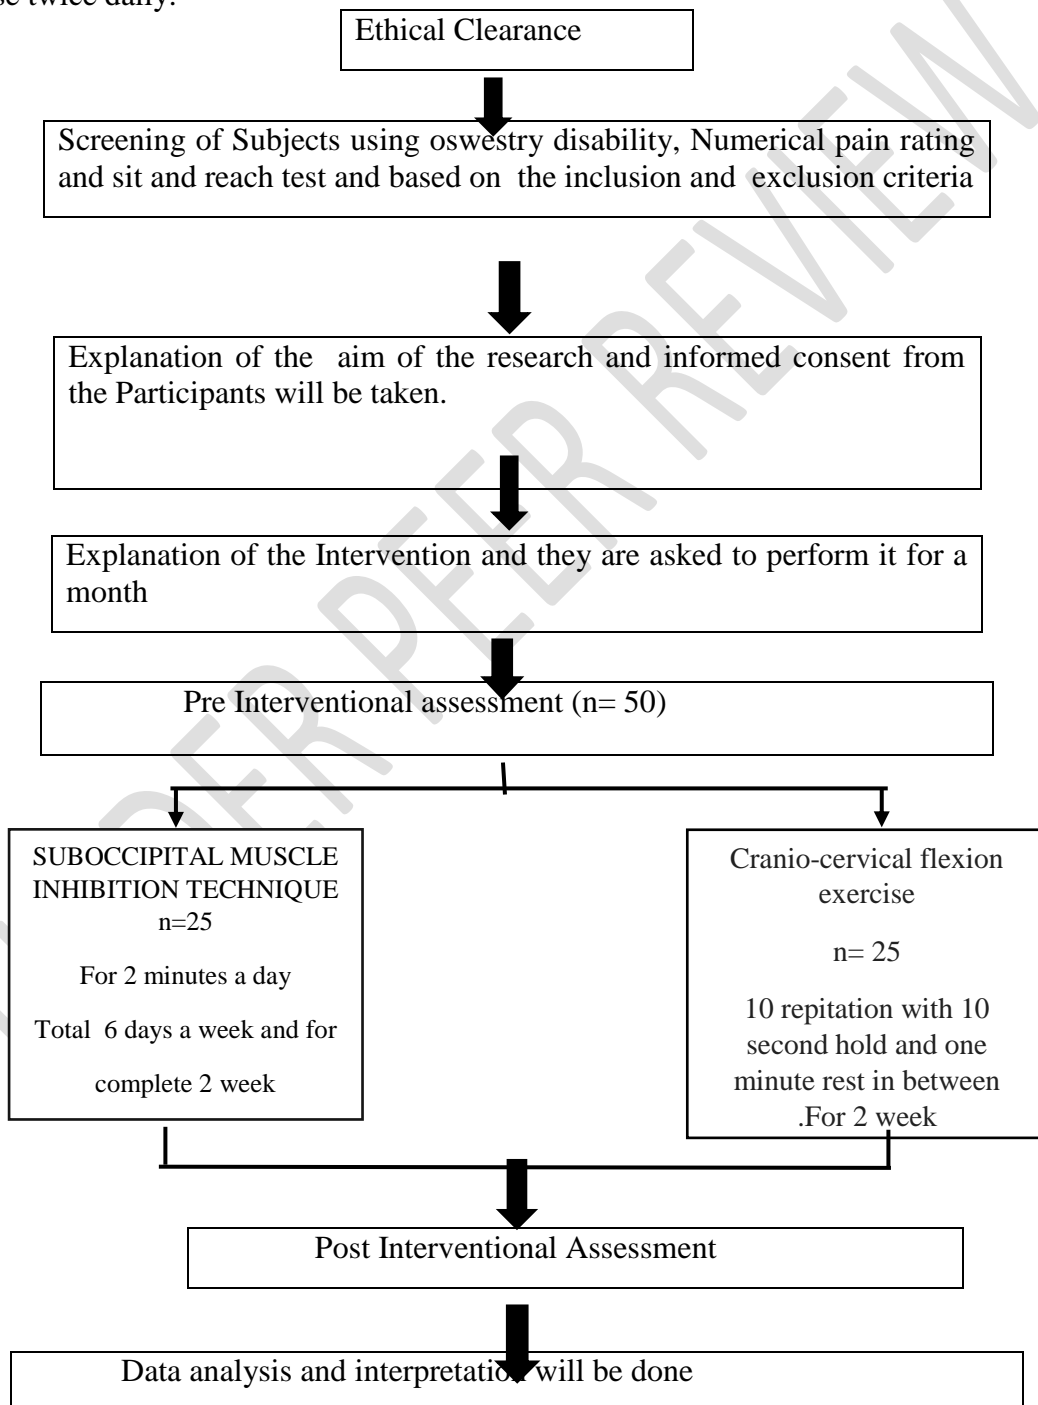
se twice daily.

Ethical Clearance

Screening of Subjects using oswestry disability, Numerical pain rating and sit and reach test and based on the inclusion and exclusion criteria

Explanation of the aim of the research and informed consent from the Participants will be taken.

Explanation of the Intervention and they are asked to perform it for a month

Pre Interventional assessment (n= 50)

SUBOCCIPITAL MUSCLE INHIBITION TECHNIQUE n=25

For 2 minutes a day

Total 6 days a week and for complete 2 week

Cranio-cervical flexion exercise

n= 25

10 repitation with 10 second hold and one minute rest in between .For 2 week

Post Interventional Assessment

Data analysis and interpretation will be done

UNDER PEER REVIEW